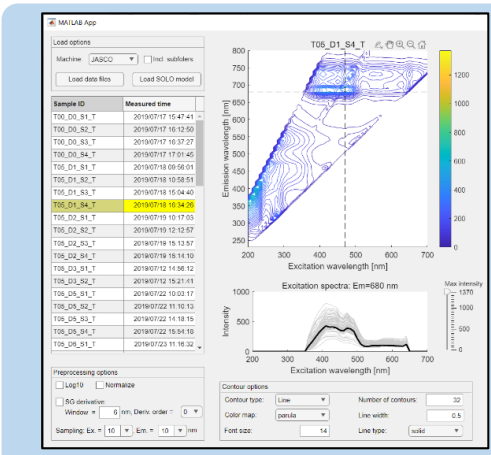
MATLAB App

Load options

Machine: JASCO ▼ Incl. subfolders

Load data files | Load SOLO model

| Sample ID | Measured time |
|---|---|
| T00_D0_S1_T | 2019/07/17 15:47:41 |
| T00_D0_S2_T | 2019/07/17 16:12:50 |
| T00_D0_S3_T | 2019/07/17 16:37:27 |
| T00_D0_S4_T | 2019/07/17 17:01:45 |
| T05_D1_S1_T | 2019/07/18 09:56:01 |
| T05_D1_S2_T | 2019/07/18 10:58:51 |
| T05_D1_S3_T | 2019/07/18 15:04:40 |
| T05_D1_S4_T | 2019/07/18 16:34:26 |
| T05_D2_S1_T | 2019/07/15 10:17:03 |
| T05_D2_S2_T | 2019/07/19 12:12:57 |
| T05_D2_S3_T | 2019/07/19 15:13:57 |
| T05_D2_S4_T | 2019/07/19 16:14:10 |
| T05_D3_S1_T | 2019/07/19 14:56:12 |
| T05_D3_S2_T | 2019/07/19 15:21:11 |
| T05_D5_S1_T | 2019/07/22 10:03:17 |
| T05_D5_S2_T | 2019/07/22 10:51:13 |
| T05_D5_S3_T | 2019/07/22 14:18:15 |
| T05_D6_S4_T | 2019/07/22 15:54:16 |
| T05_D6_S1_T | 2019/07/23 11:16:32 |

Preprocessing options

Log10 Normalize

SG derivative:

Window = 6 nm, Deriv. order = 0

Sampling: Ex. = 10 ▼ Em. = 10 ▼ nm

T05_D1_S4_T

800

700

600

500

400

300

200

Emission wavelength [nm]

200 300 400 500 600 700

Excitation wavelength [nm]

1200

1000

800

600

400

200

Excitation spectra: Em=680 nm

1000

500

0

Intensity

200 300 400 500 600 700

Excitation wavelength [nm]

Max intensity

1370

Contour options

Contour type: Line ▼

Number of contours: 32

Color map: parula ▼

Line width: 0.5

Font size: 14

Line type: solid ▼